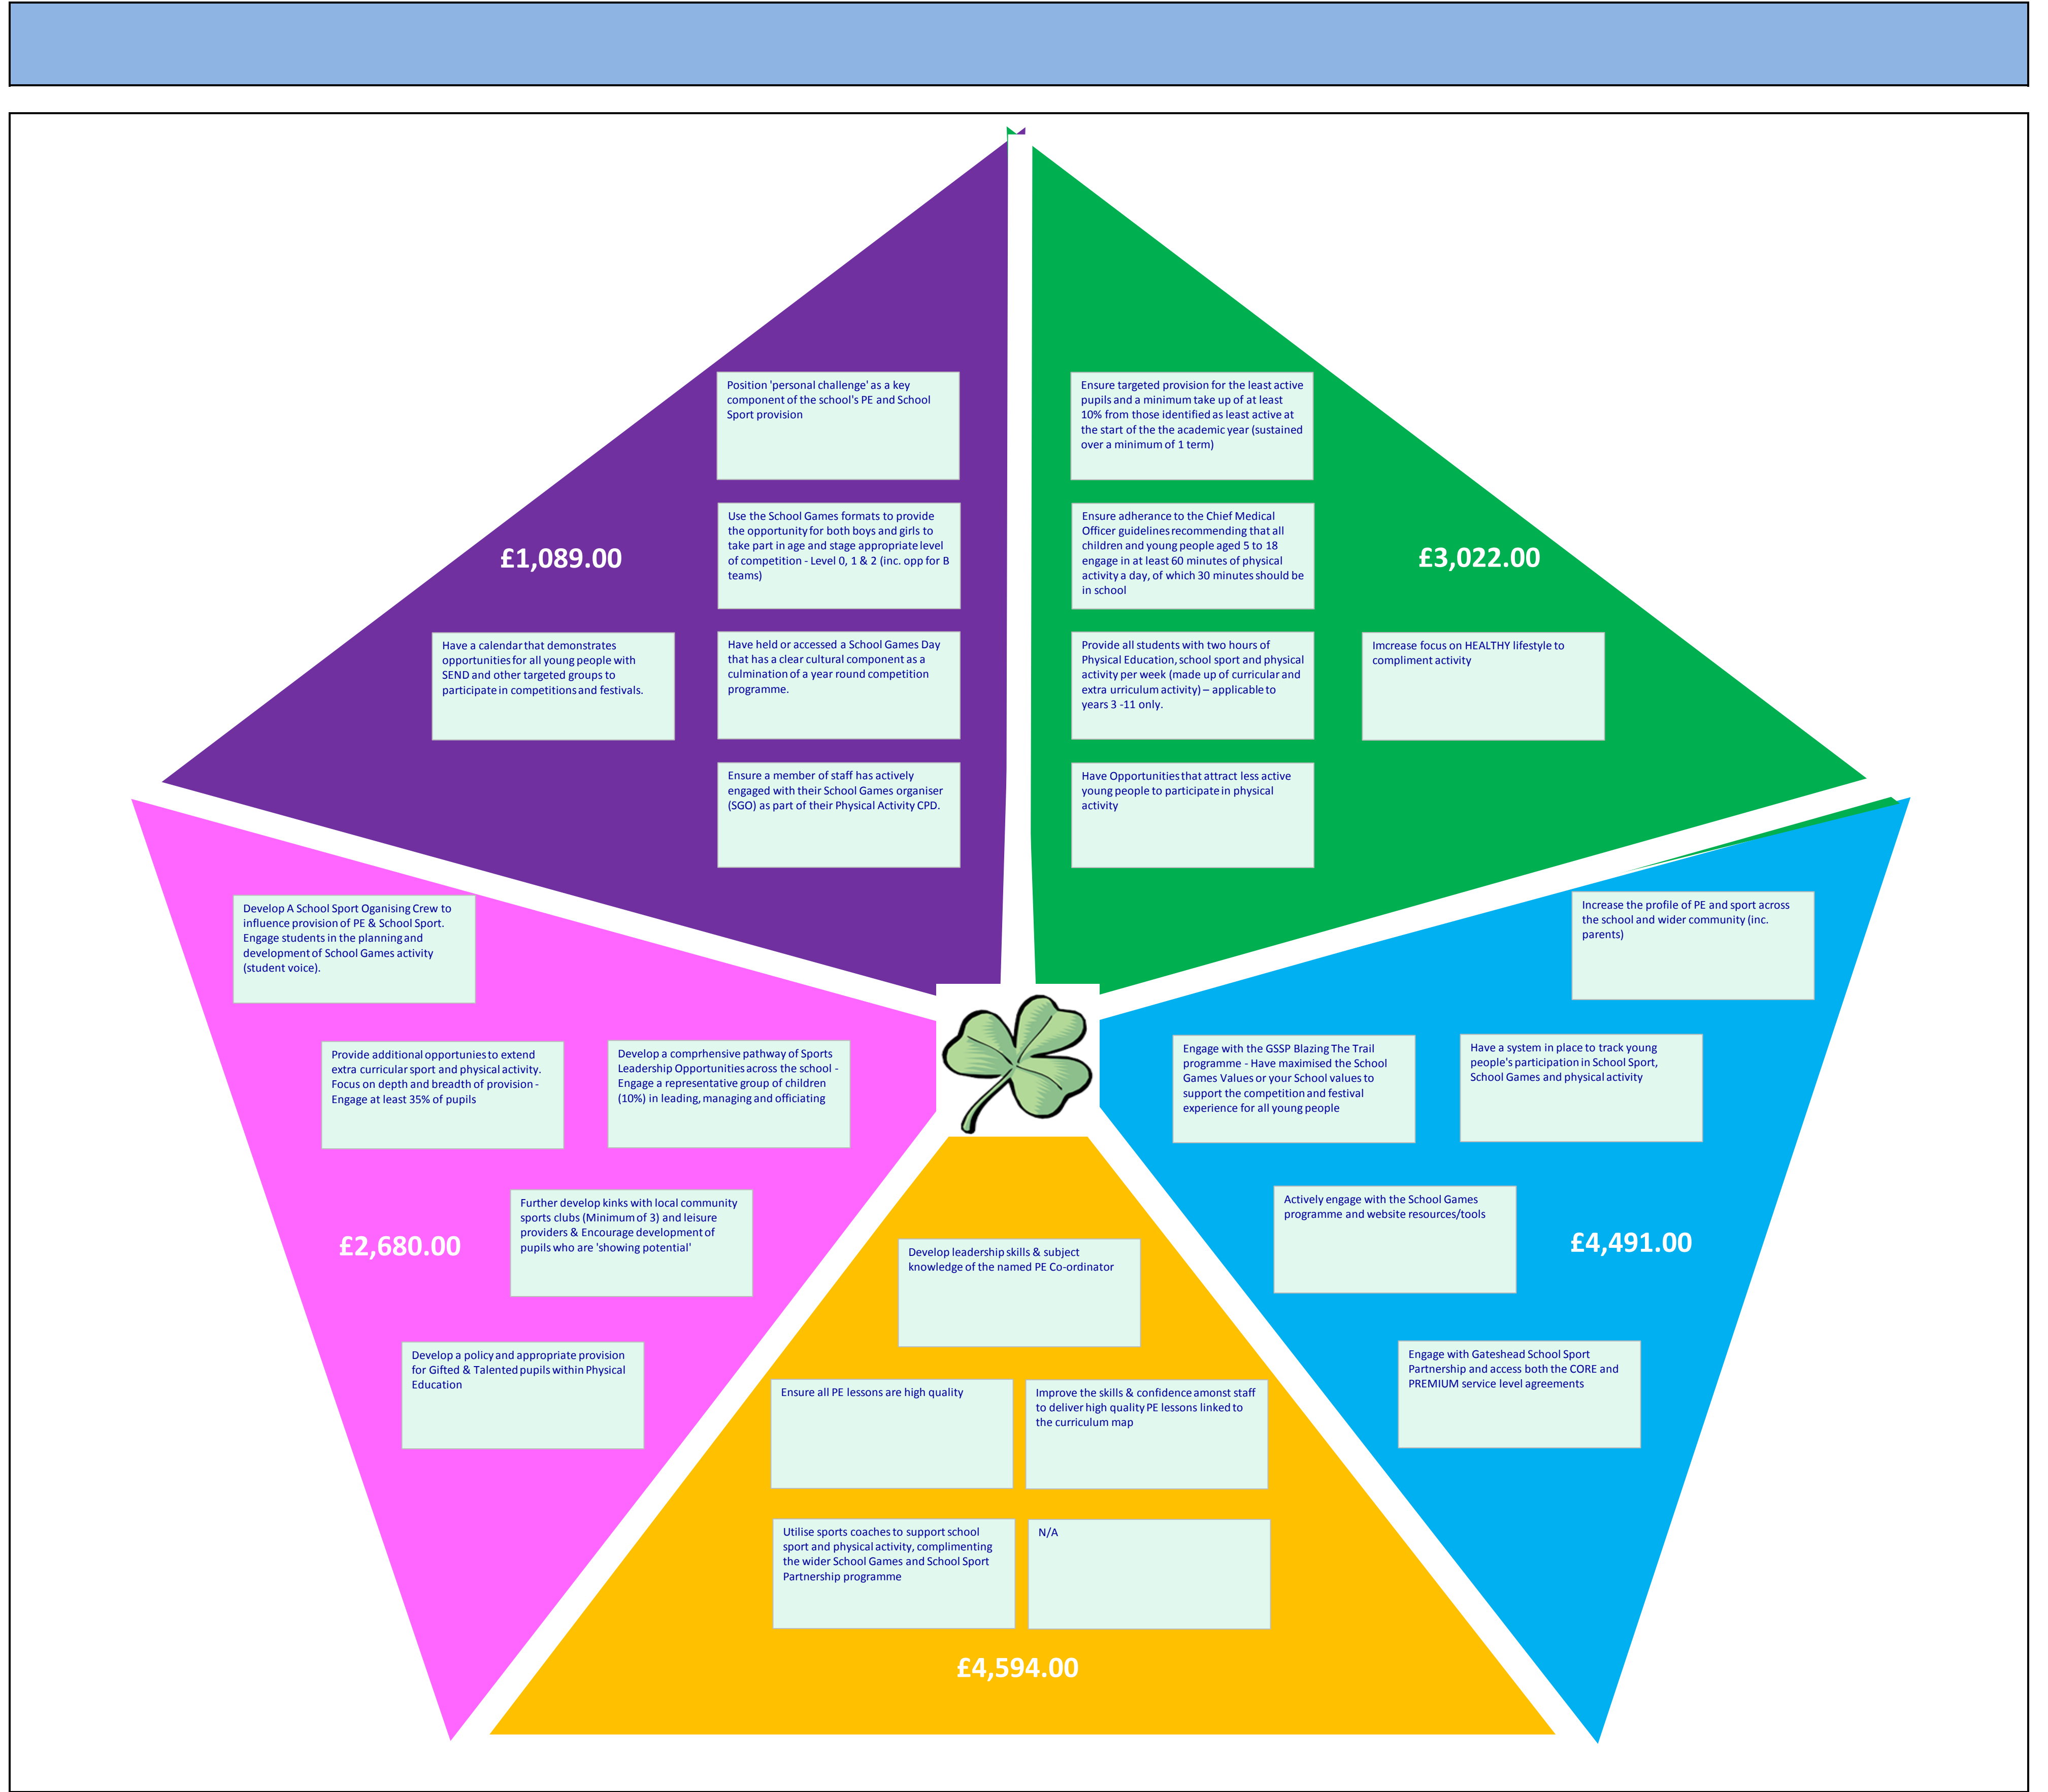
£1,089.00

Position 'personal challenge' as a key component of the school's PE and School Sport provision

Use the School Games formats to provide the opportunity for both boys and girls to take part in age and stage appropriate level of competition - Level 0, 1 & 2 (inc. opp for B teams)

Have a calendar that demonstrates opportunities for all young people with SEND and other targeted groups to participate in competitions and festivals.

Have held or accessed a School Games Day that has a clear cultural component as a culmination of a year round competition programme.

Ensure a member of staff has actively engaged with their School Games organiser (SGO) as part of their Physical Activity CPD.

£3,022.00

Ensure targeted provision for the least active pupils and a minimum take up of at least 10% from those identified as least active at the start of the the academic year (sustained over a minimum of 1 term)

Ensure adherance to the Chief Medical Officer guidelines recommending that all children and young people aged 5 to 18 engage in at least 60 minutes of physical activity a day, of which 30 minutes should be in school

Provide all students with two hours of Physical Education, school sport and physical activity per week (made up of curricular and extra urriculum activity) – applicable to years 3 -11 only.

Imcrease focus on HEALTHY lifestyle to compliment activity

Have Opportunities that attract less active young people to participate in physical activity

Develop A School Sport Organising Crew to influence provision of PE & School Sport. Engage students in the planning and development of School Games activity (student voice).

Provide additional opportunies to extend extra curricular sport and physical activity. Focus on depth and breadth of provision - Engage at least 35% of pupils

Develop a comprhensive pathway of Sports Leadership Opportunities across the school - Engage a representative group of children (10%) in leading, managing and officiating

Further develop kinks with local community sports clubs (Minimum of 3) and leisure providers & Encourage development of pupils who are 'showing potential'

£2,680.00

Develop a policy and appropriate provision for Gifted & Talented pupils within Physical Education

Increase the profile of PE and sport across the school and wider community (inc. parents)

Engage with the GSSP Blazing The Trail programme - Have maximised the School Games Values or your School values to support the competition and festival experience for all young people

Have a system in place to track young people's participation in School Sport, School Games and physical activity

Actively engage with the School Games programme and website resources/tools

£4,491.00

Engage with Gateshead School Sport Partnership and access both the CORE and PREMIUM service level agreements

Develop leadership skills & subject knowledge of the named PE Co-ordinator

Ensure all PE lessons are high quality

Improve the skills & confidence amonst staff to deliver high quality PE lessons linked to the curriculum map

Utilise sports coaches to support school sport and physical activity, complimenting the wider School Games and School Sport Partnership programme

N/A

£4,594.00